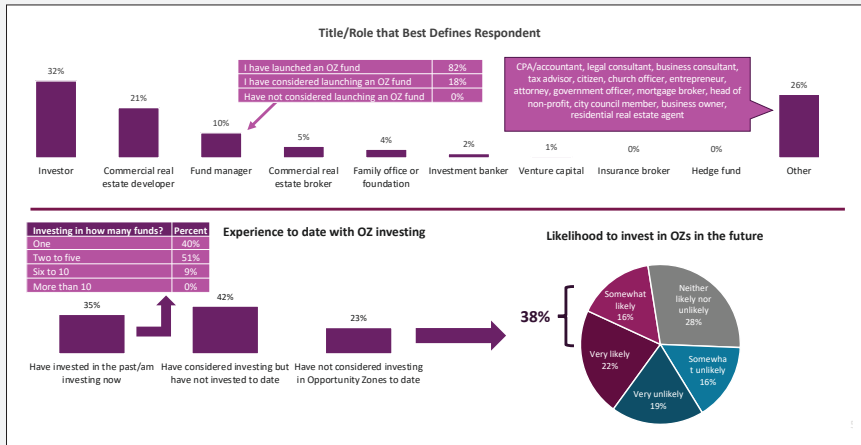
Title/Role that Best Defines Respondent

| I have launched an OZ fund | 82% |
|---|---|
| I have considered launching an OZ fund | 18% |
| Have not considered launching an OZ fund | 0% |

CPA/accountant, legal consultant, business consultant, tax advisor, citizen, church officer, entrepreneur, attorney, government officer, mortgage broker, head of non-profit, city council member, business owner, residential real estate agent

32%
Investor

21%
Commercial real estate developer

10%
Fund manager

5%
Commercial real estate broker

4%
Family office or foundation

2%
Investment banker

1%
Venture capital

0%
Insurance broker

0%
Hedge fund

26%
Other

| Investing in how many funds? | Percent |
|---|---|
| One | 40% |
| Two to five | 51% |
| Six to 10 | 9% |
| More than 10 | 0% |

Experience to date with OZ investing

35%
Have invested in the past/am investing now

42%
Have considered investing but have not invested to date

23%
Have not considered investing in Opportunity Zones to date

Likelihood to invest in OZs in the future

38%

Somewhat likely 16%
Neither likely nor unlikely 28%
Somewha t unlikely 16%
Very unlikely 19%
Very likely 22%